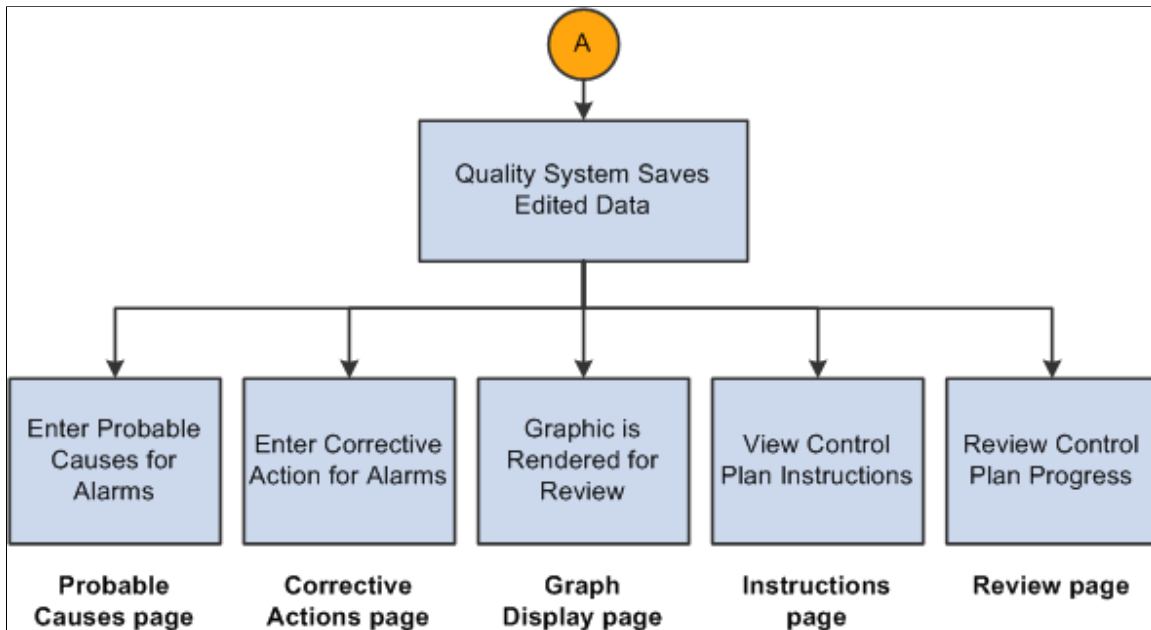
A

Quality System Saves Edited Data

Enter Probable Causes for Alarms

Enter Corrective Action for Alarms

Graphic is Rendered for Review

View Control Plan Instructions

Review Control Plan Progress

Probable Causes page

Corrective Actions page

Graph Display page

Instructions page

Review page